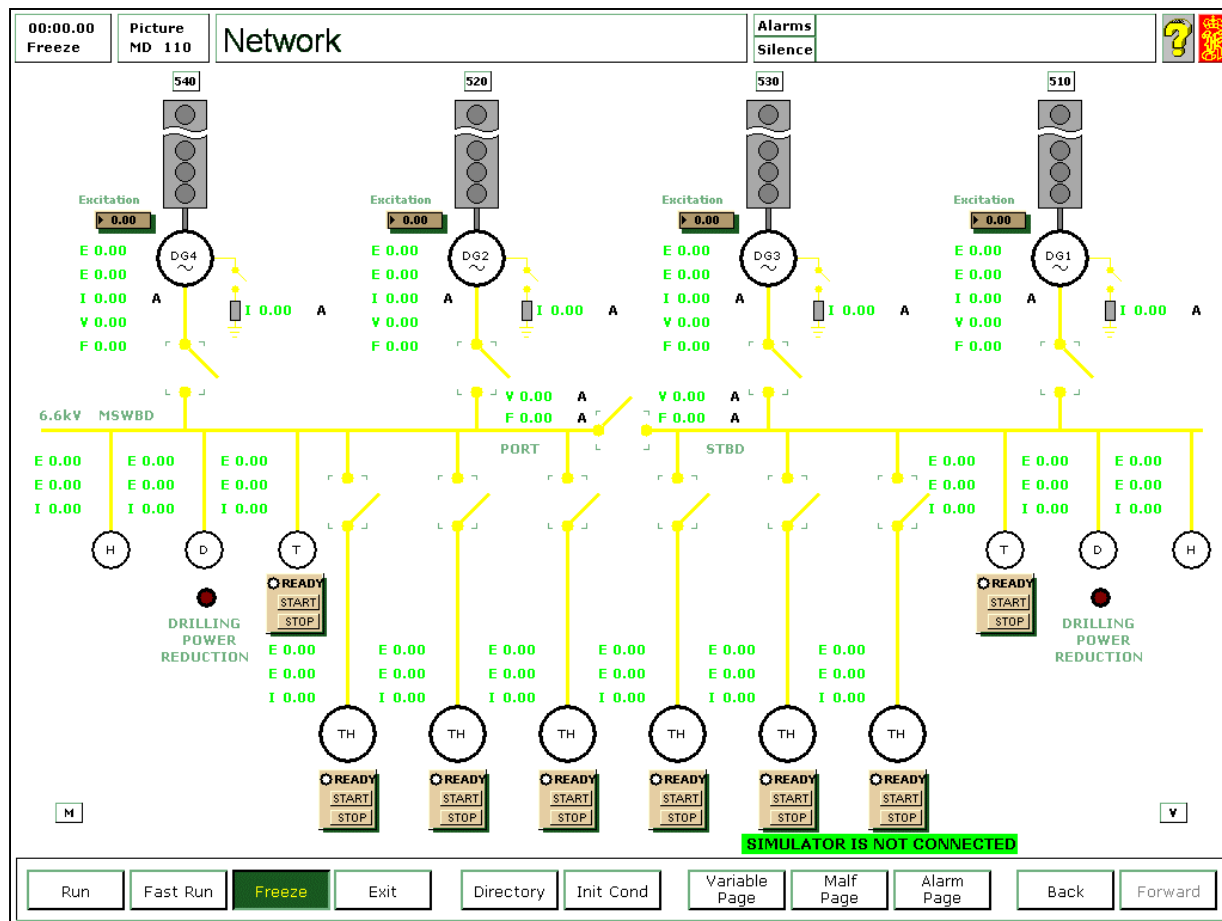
00:00.00 Freeze

Picture MD 110

Network

Alarms

Silence

540

520

530

510

Excitation
0.00

Excitation
0.00

Excitation
0.00

Excitation
0.00

DG4

DG2

DG3

DG1

E 0.00
E 0.00
I 0.00 A
V 0.00
F 0.00

I 0.00 A

E 0.00
E 0.00
I 0.00 A
V 0.00
F 0.00

I 0.00 A

E 0.00
E 0.00
I 0.00 A
V 0.00
F 0.00

I 0.00 A

E 0.00
E 0.00
I 0.00 A
V 0.00
F 0.00

I 0.00 A

V 0.00 A
F 0.00 A

V 0.00 A
F 0.00 A

6.6kV MSWBD

PORT

STBD

E 0.00
E 0.00
I 0.00

E 0.00
E 0.00
I 0.00

E 0.00
E 0.00
I 0.00

E 0.00
E 0.00
I 0.00

E 0.00
E 0.00
I 0.00

E 0.00
E 0.00
I 0.00

H

D

T

T

D

H

READY
START
STOP

READY
START
STOP

DRILLING POWER REDUCTION

DRILLING POWER REDUCTION

E 0.00
E 0.00
I 0.00

E 0.00
E 0.00
I 0.00

E 0.00
E 0.00
I 0.00

E 0.00
E 0.00
I 0.00

E 0.00
E 0.00
I 0.00

E 0.00
E 0.00
I 0.00

TH

TH

TH

TH

TH

TH

READY
START
STOP

READY
START
STOP

READY
START
STOP

READY
START
STOP

READY
START
STOP

READY
START
STOP

M

V

SIMULATOR IS NOT CONNECTED

Run

Fast Run

Freeze

Exit

Directory

Init Cond

Variable Page

Malf Page

Alarm Page

Back

Forward